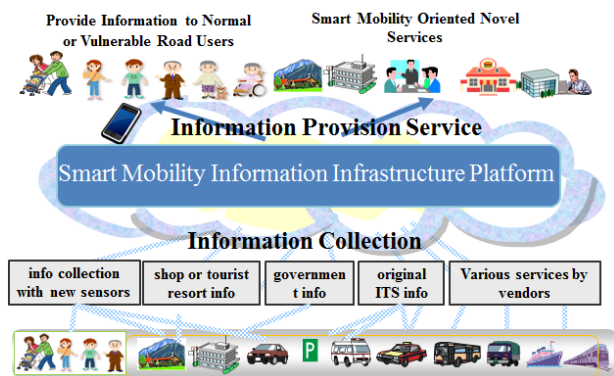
Provide Information to Normal or Vulnerable Road Users

Smart Mobility Oriented Novel Services

Information Provision Service

Smart Mobility Information Infrastructure Platform

Information Collection

| info collection with new sensors | shop or tourist resort info | government info | original ITS info | Various services by vendors |
|---|---|---|---|---|

P